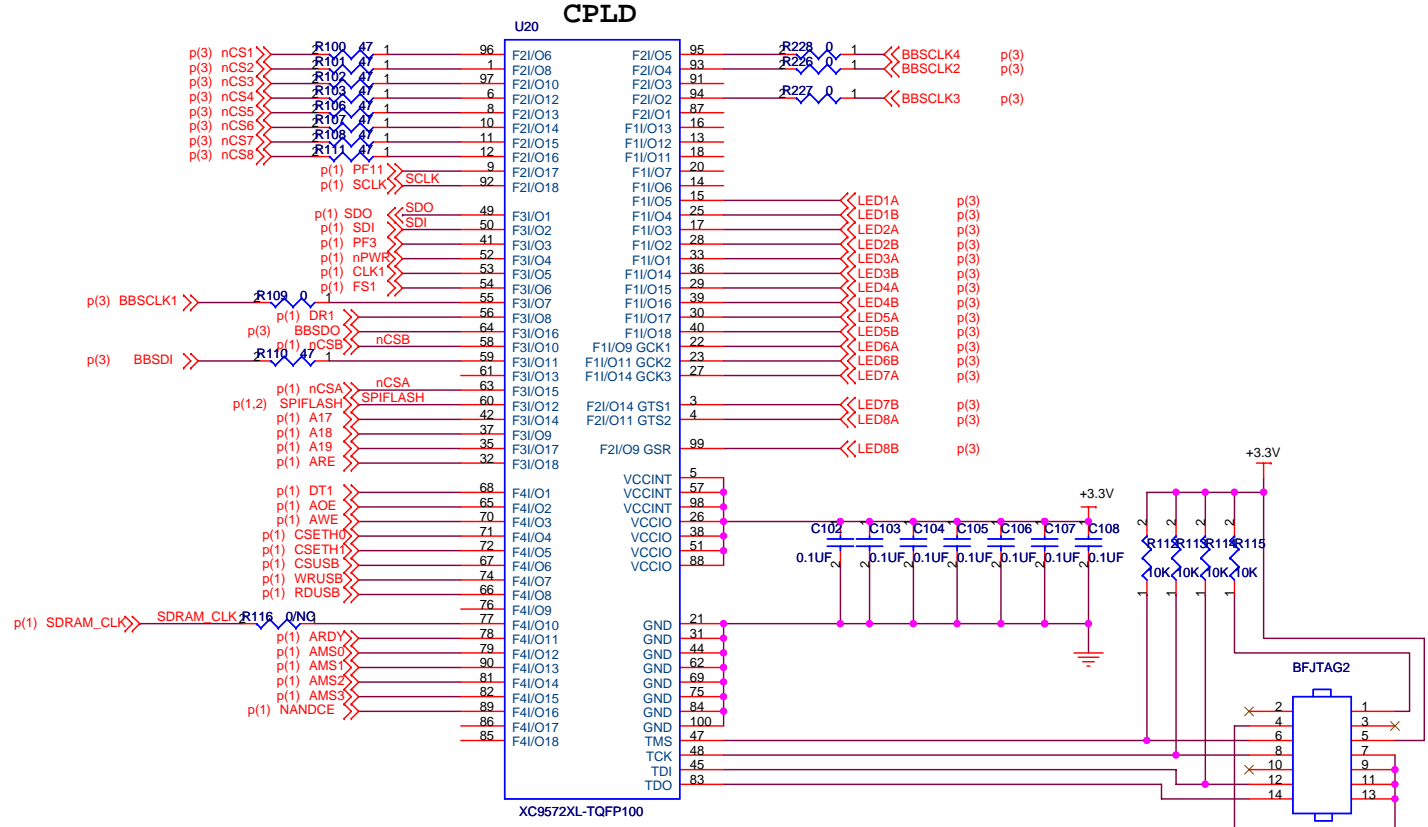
CPLD

U20

p(3) nCS1 R100 47 1 96 F2I/O6
p(3) nCS2 R101 47 1 1 F2I/O8
p(3) nCS3 R102 47 1 97 F2I/O10
p(3) nCS4 R103 47 1 6 F2I/O12
p(3) nCS5 R106 47 1 8 F2I/O13
p(3) nCS6 R107 47 1 10 F2I/O14
p(3) nCS7 R108 47 1 11 F2I/O15
p(3) nCS8 R111 47 1 12 F2I/O16
p(1) PF11 9 F2I/O17
p(1) SCLK SCLK 92 F2I/O18

p(1) SDO SDO 49 F3I/O1
p(1) SDI SDI 50 F3I/O2
p(1) PF3 41 F3I/O3
p(1) nPWR 52 F3I/O4
p(1) CLK1 53 F3I/O5
p(1) FS1 54 F3I/O6
p(3) BBSCLK1 R109 0 1 55 F3I/O7
p(1) DR1 56 F3I/O8
p(3) BBSDO 64 F3I/O16
p(1) nCSB nCSB 58 F3I/O10
p(3) BBSDI R110 47 1 59 F3I/O11
61 F3I/O13
p(1) nCSA nCSA 63 F3I/O15
p(1,2) SPIFLASH SPIFLASH 60 F3I/O12
p(1) A17 42 F3I/O14
p(1) A18 37 F3I/O9
p(1) A19 35 F3I/O17
p(1) ARE 32 F3I/O18

p(1) DT1 68 F4I/O1
p(1) AOE 65 F4I/O2
p(1) AWE 70 F4I/O3
p(1) CSETH0 71 F4I/O4
p(1) CSETH1 72 F4I/O5
p(1) CSUSB 67 F4I/O6
p(1) WRUSB 74 F4I/O7
p(1) RDUSB 66 F4I/O8
76 F4I/O9
p(1) SDRAM_CLK SDRAM_CLK R116 0/NC 77 F4I/O10
p(1) ARDY 78 F4I/O11
p(1) AMS0 79 F4I/O12
p(1) AMS1 90 F4I/O13
p(1) AMS2 81 F4I/O14
p(1) AMS3 82 F4I/O15
p(1) NANDCE 89 F4I/O16
86 F4I/O17
85 F4I/O18

F2I/O5 95 R228 0 1 BBSCLK4 p(3)
F2I/O4 93 R226 0 1 BBSCLK2 p(3)
F2I/O3 91
F2I/O2 94 R227 0 1 BBSCLK3 p(3)
F2I/O1 87
F1I/O13 16
F1I/O12 13
F1I/O11 18
F1I/O7 20
F1I/O6 14
F1I/O5 15 LED1A p(3)
F1I/O4 25 LED1B p(3)
F1I/O3 17 LED2A p(3)
F1I/O2 28 LED2B p(3)
F1I/O1 33 LED3A p(3)
F1I/O14 36 LED3B p(3)
F1I/O15 29 LED4A p(3)
F1I/O16 39 LED4B p(3)
F1I/O17 30 LED5A p(3)
F1I/O18 40 LED5B p(3)
F1I/O9 GCK1 22 LED6A p(3)
F1I/O11 GCK2 23 LED6B p(3)
F1I/O14 GCK3 27 LED7A p(3)
F2I/O14 GTS1 3 LED7B p(3)
F2I/O11 GTS2 4 LED8A p(3)
F2I/O9 GSR 99 LED8B p(3)

VCCINT 5
VCCINT 57
VCCINT 98
VCCIO 26
VCCIO 38
VCCIO 51
VCCIO 88

+3.3V
C102 C103 C104 C105 C106 C107 C108
0.1UF 0.1UF 0.1UF 0.1UF 0.1UF 0.1UF 0.1UF

GND 21
GND 31
GND 44
GND 62
GND 69
GND 75
GND 84
GND 100
TMS 47
TCK 48
TDI 45
TDO 83

XC9572XL-TQFP100

+3.3V
R112 R113 R114 R115
10K 10K 10K 10K

BFJTAG2
2 1
4 3
6 5
8 7
10 9
12 11
14 13